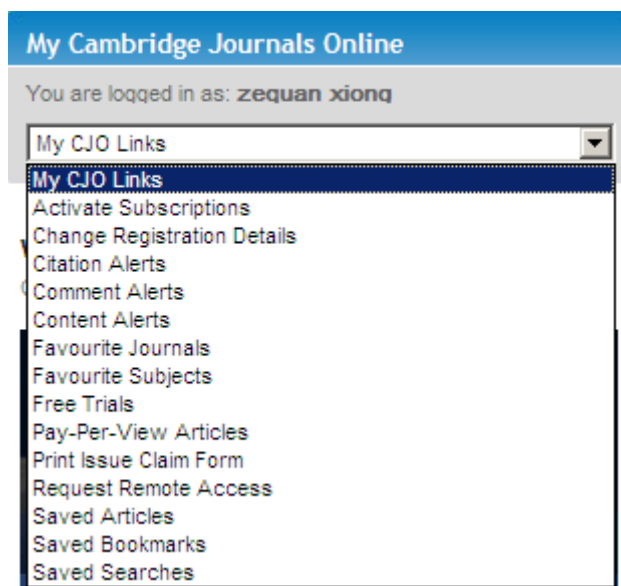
My Cambridge Journals Online

You are logged in as: zequan xiong

My CJO Links

My CJO Links
Activate Subscriptions
Change Registration Details
Citation Alerts
Comment Alerts
Content Alerts
Favourite Journals
Favourite Subjects
Free Trials
Pay-Per-View Articles
Print Issue Claim Form
Request Remote Access
Saved Articles
Saved Bookmarks
Saved Searches